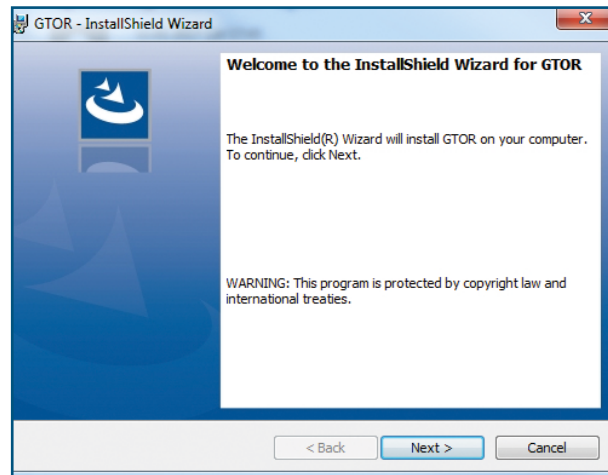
GTOR - InstallShield Wizard

Welcome to the InstallShield Wizard for GTOR

The InstallShield(R) Wizard will install GTOR on your computer. To continue, click Next.

WARNING: This program is protected by copyright law and international treaties.

< Back

Next >

Cancel